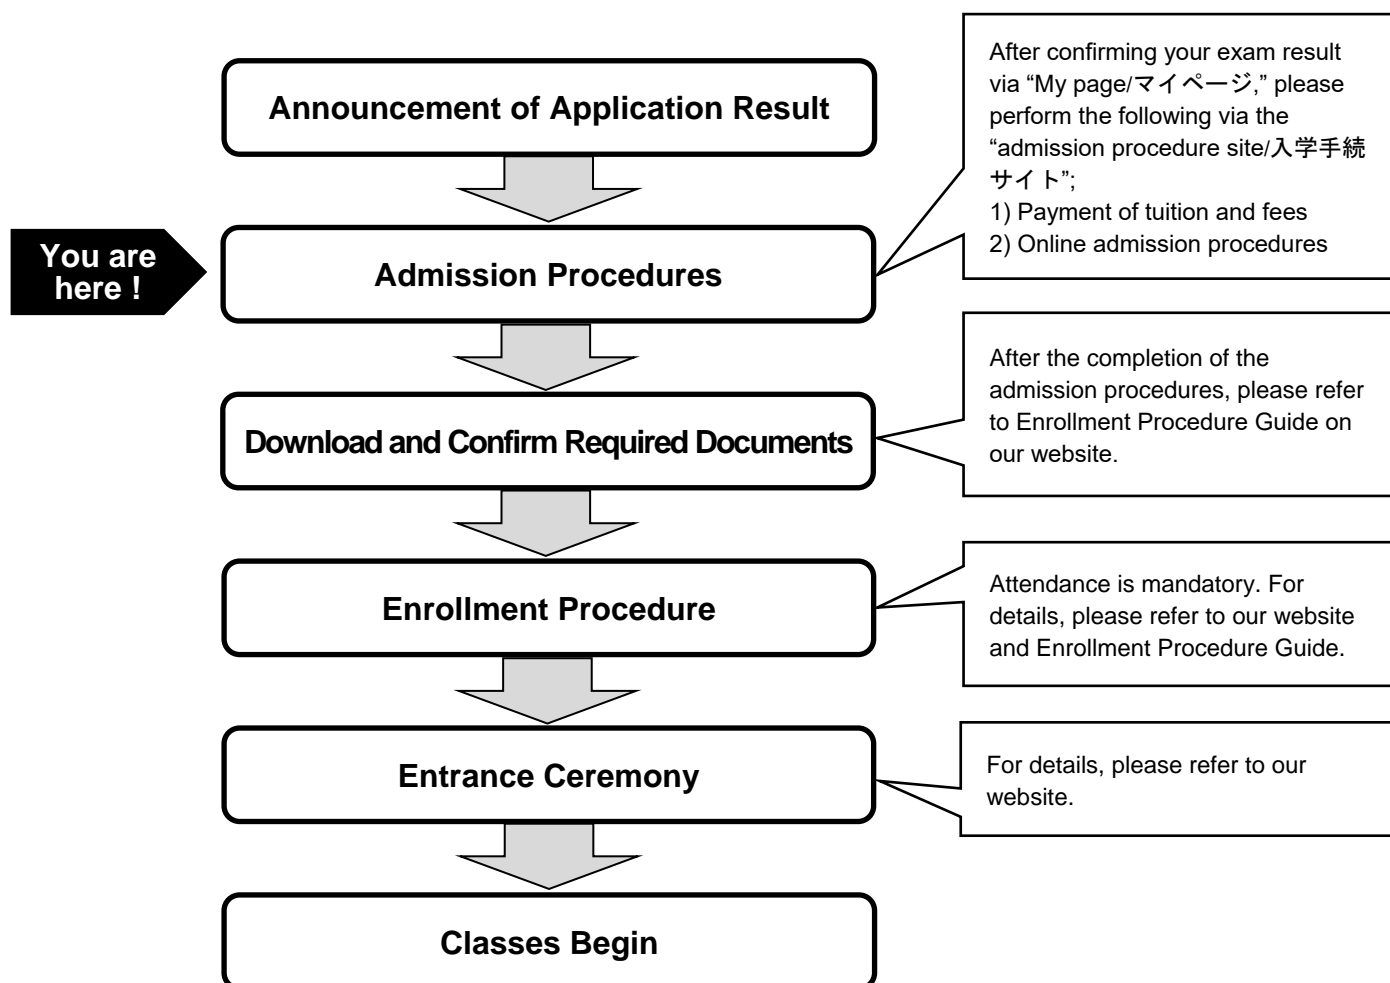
Announcement of Application Result

After confirming your exam result via “My page/マイページ,” please perform the following via the “admission procedure site/入学手続サイト”;
1) Payment of tuition and fees
2) Online admission procedures

You are here !

Admission Procedures

Download and Confirm Required Documents

After the completion of the admission procedures, please refer to Enrollment Procedure Guide on our website.

Enrollment Procedure

Attendance is mandatory. For details, please refer to our website and Enrollment Procedure Guide.

Entrance Ceremony

For details, please refer to our website.

Classes Begin